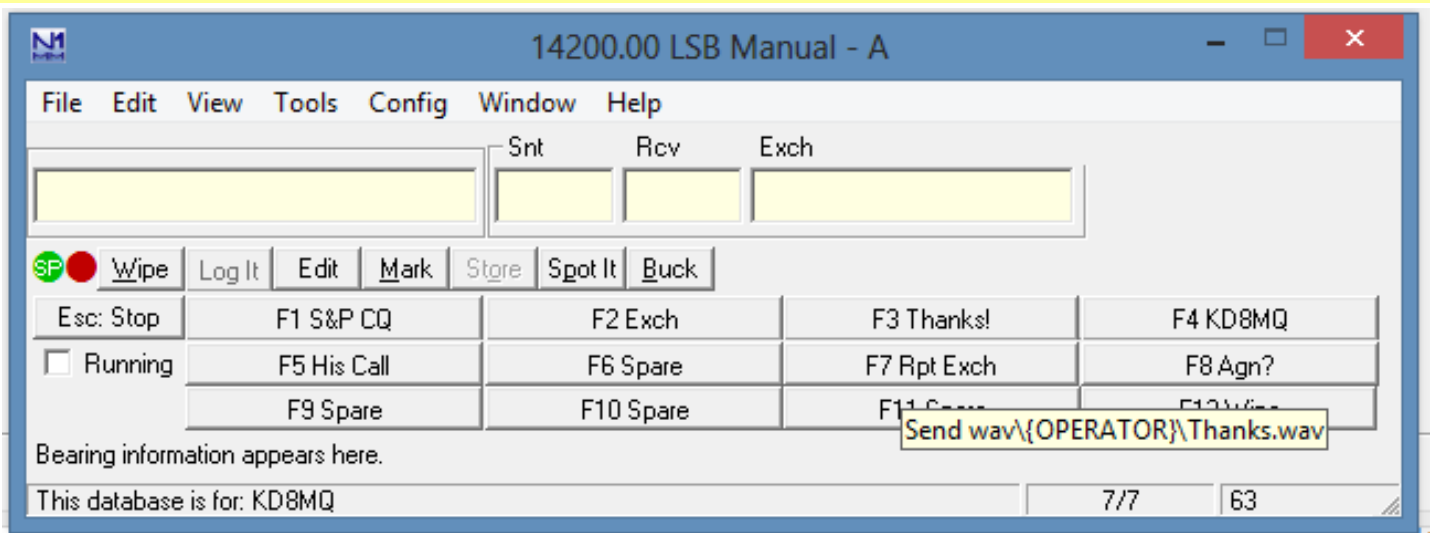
N1MM

14200.00 LSB Manual - A

File Edit View Tools Config Window Help

Snt Rcv Exch

SP Wipe Log It Edit Mark Store Spot It Buck

Esc: Stop F1 S&P CQ F2 Exch F3 Thanks! F4 KD8MQ

Running F5 His Call F6 Spare F7 Rpt Exch F8 Agn?

F9 Spare F10 Spare F11 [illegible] F12 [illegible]

Send wav\{OPERATOR}\Thanks.wav

Bearing information appears here.

This database is for: KD8MQ 7/7 63